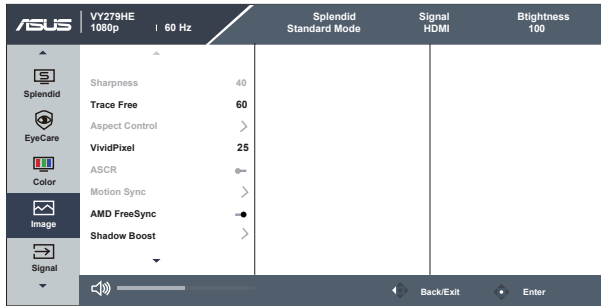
ASUS | VY279HE 1080p | 60 Hz

Splendid Standard Mode

Signal HDMI

Btightness 100

Splendid

EyeCare

Color

Image

Signal

Sharpness 40

Trace Free 60

Aspect Control

VividPixel 25

ASCR

Motion Sync

AMD FreeSync

Shadow Boost

Back/Exit

Enter